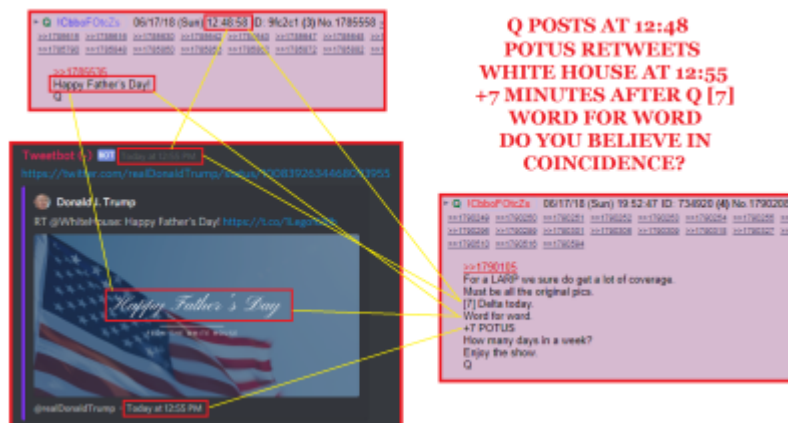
Q !CbboFOtcZs 06/17/18 (Sun) 12:48:58 ID: 9c2c1 (3) No.1785558
>>1785536
Happy Father's Day!
Q

Q POSTS AT 12:48
POTUS RETWEETS
WHITE HOUSE AT 12:55
+7 MINUTES AFTER Q [7]
WORD FOR WORD
DO YOU BELIEVE IN
COINCIDENCE?

Tweetbot BOT Today at 12:55 PM
https://twitter.com/realDonaldTrump/status/1008392634468093955

Donald J. Trump
RT @WhiteHouse: Happy Father's Day! https://t.co/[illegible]

Happy Father's Day

@realDonaldTrump • Today at 12:55 PM

Q !CbboFOtcZs 06/17/18 (Sun) 19:52:47 ID: 734920 (4) No.1790208
>>1790105
For a LARP we sure do get a lot of coverage.
Must be all the original pics.
[7] Delta today.
Word for word.
+7 POTUS
How many days in a week?
Enjoy the show.
Q